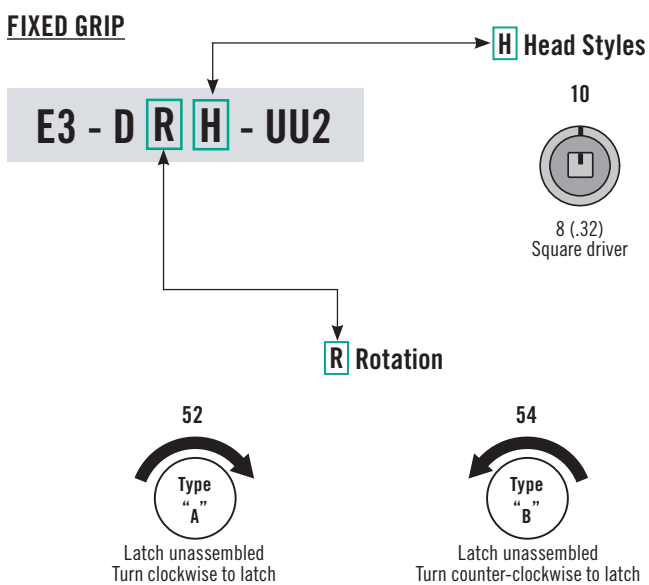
FIXED GRIP

E3 - D R H - UU2

H Head Styles

10

8 (.32)
Square driver

R Rotation

52

Type "A"

Latch unassembled
Turn clockwise to latch

54

Type "B"

Latch unassembled
Turn counter-clockwise to latch